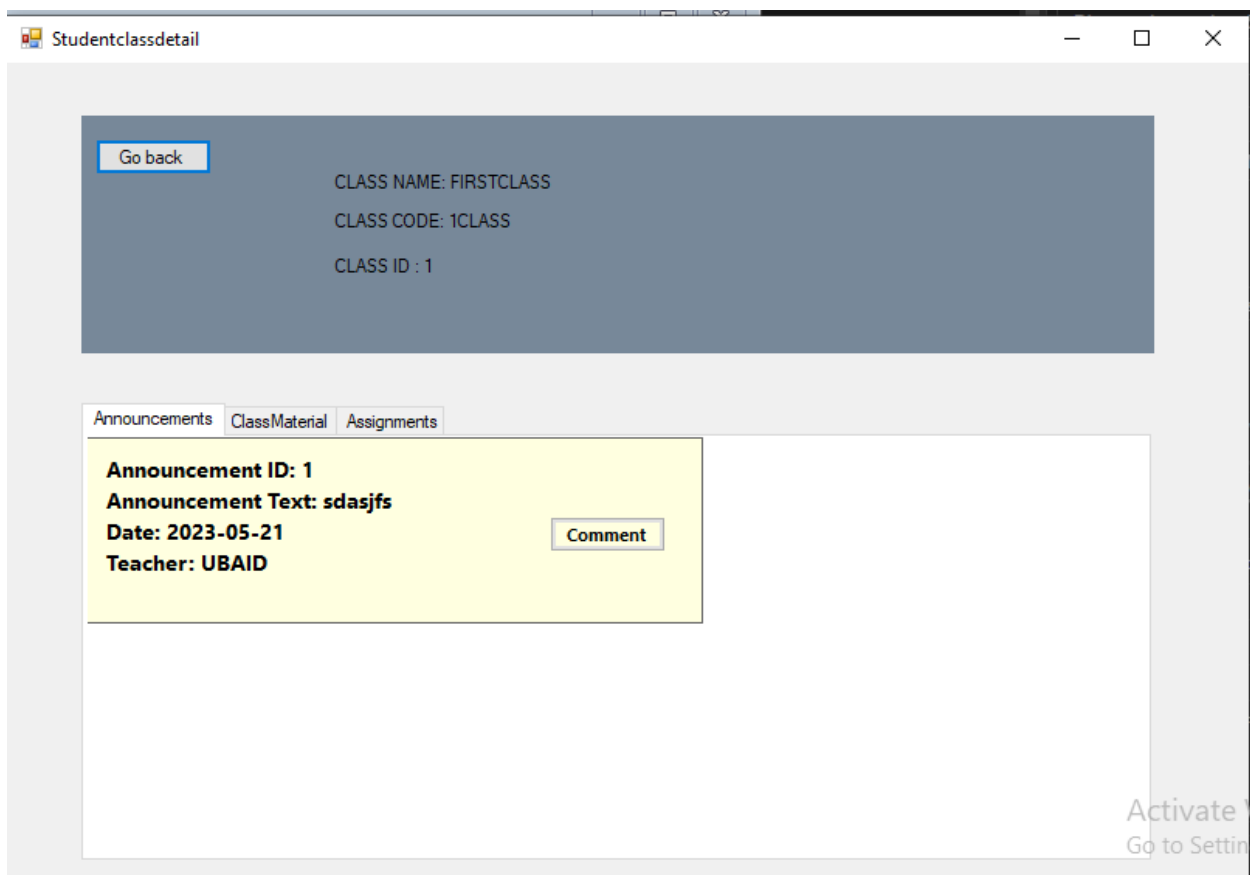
Studentclassdetail

Go back

CLASS NAME: FIRSTCLASS

CLASS CODE: 1CLASS

CLASS ID : 1

Announcements | ClassMaterial | Assignments

Announcement ID: 1
Announcement Text: sdasjfs
Date: 2023-05-21
Teacher: UBAID

Comment

Activate
Go to Settin